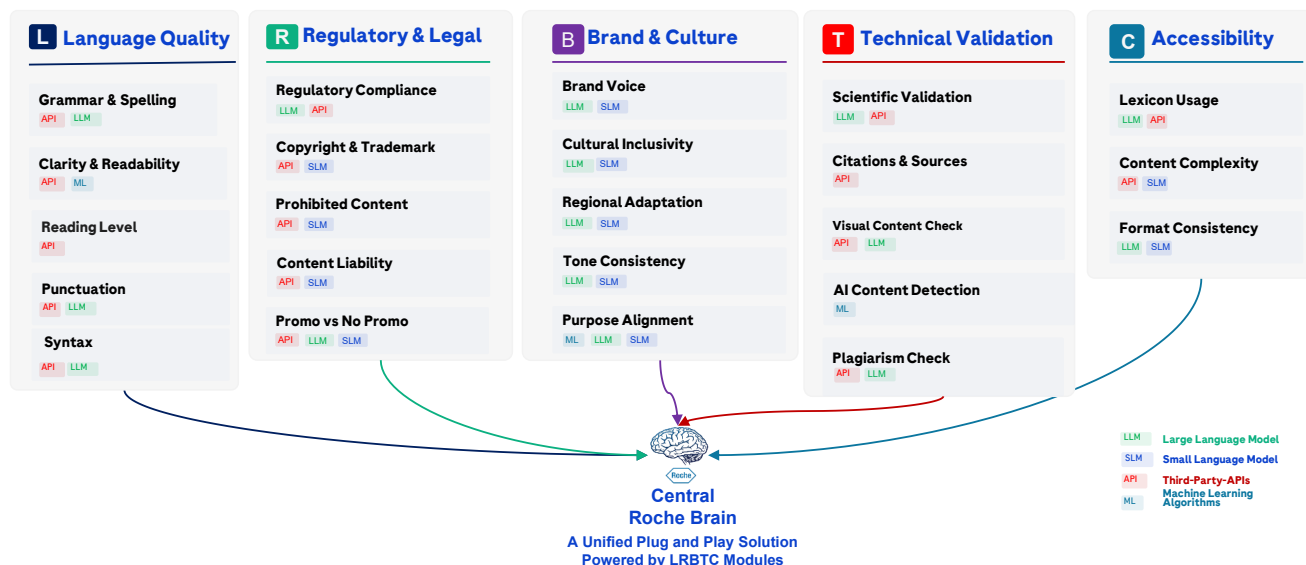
L Language Quality

Grammar & Spelling
API LLM

Clarity & Readability
API ML

Reading Level
API

Punctuation
API LLM

Syntax
API LLM

R Regulatory & Legal

Regulatory Compliance
LLM API

Copyright & Trademark
API SLM

Prohibited Content
API SLM

Content Liability
API SLM

Promo vs No Promo
API LLM SLM

B Brand & Culture

Brand Voice
LLM SLM

Cultural Inclusivity
LLM SLM

Regional Adaptation
LLM SLM

Tone Consistency
LLM SLM

Purpose Alignment
ML LLM SLM

T Technical Validation

Scientific Validation
LLM API

Citations & Sources
API

Visual Content Check
API LLM

AI Content Detection
ML

Plagiarism Check
API LLM

C Accessibility

Lexicon Usage
LLM API

Content Complexity
API SLM

Format Consistency
LLM SLM

Roche

Central
Roche Brain
A Unified Plug and Play Solution
Powered by LRBTC Modules

LLM Large Language Model
SLM Small Language Model
API Third-Party-APIs
ML Machine Learning Algorithms